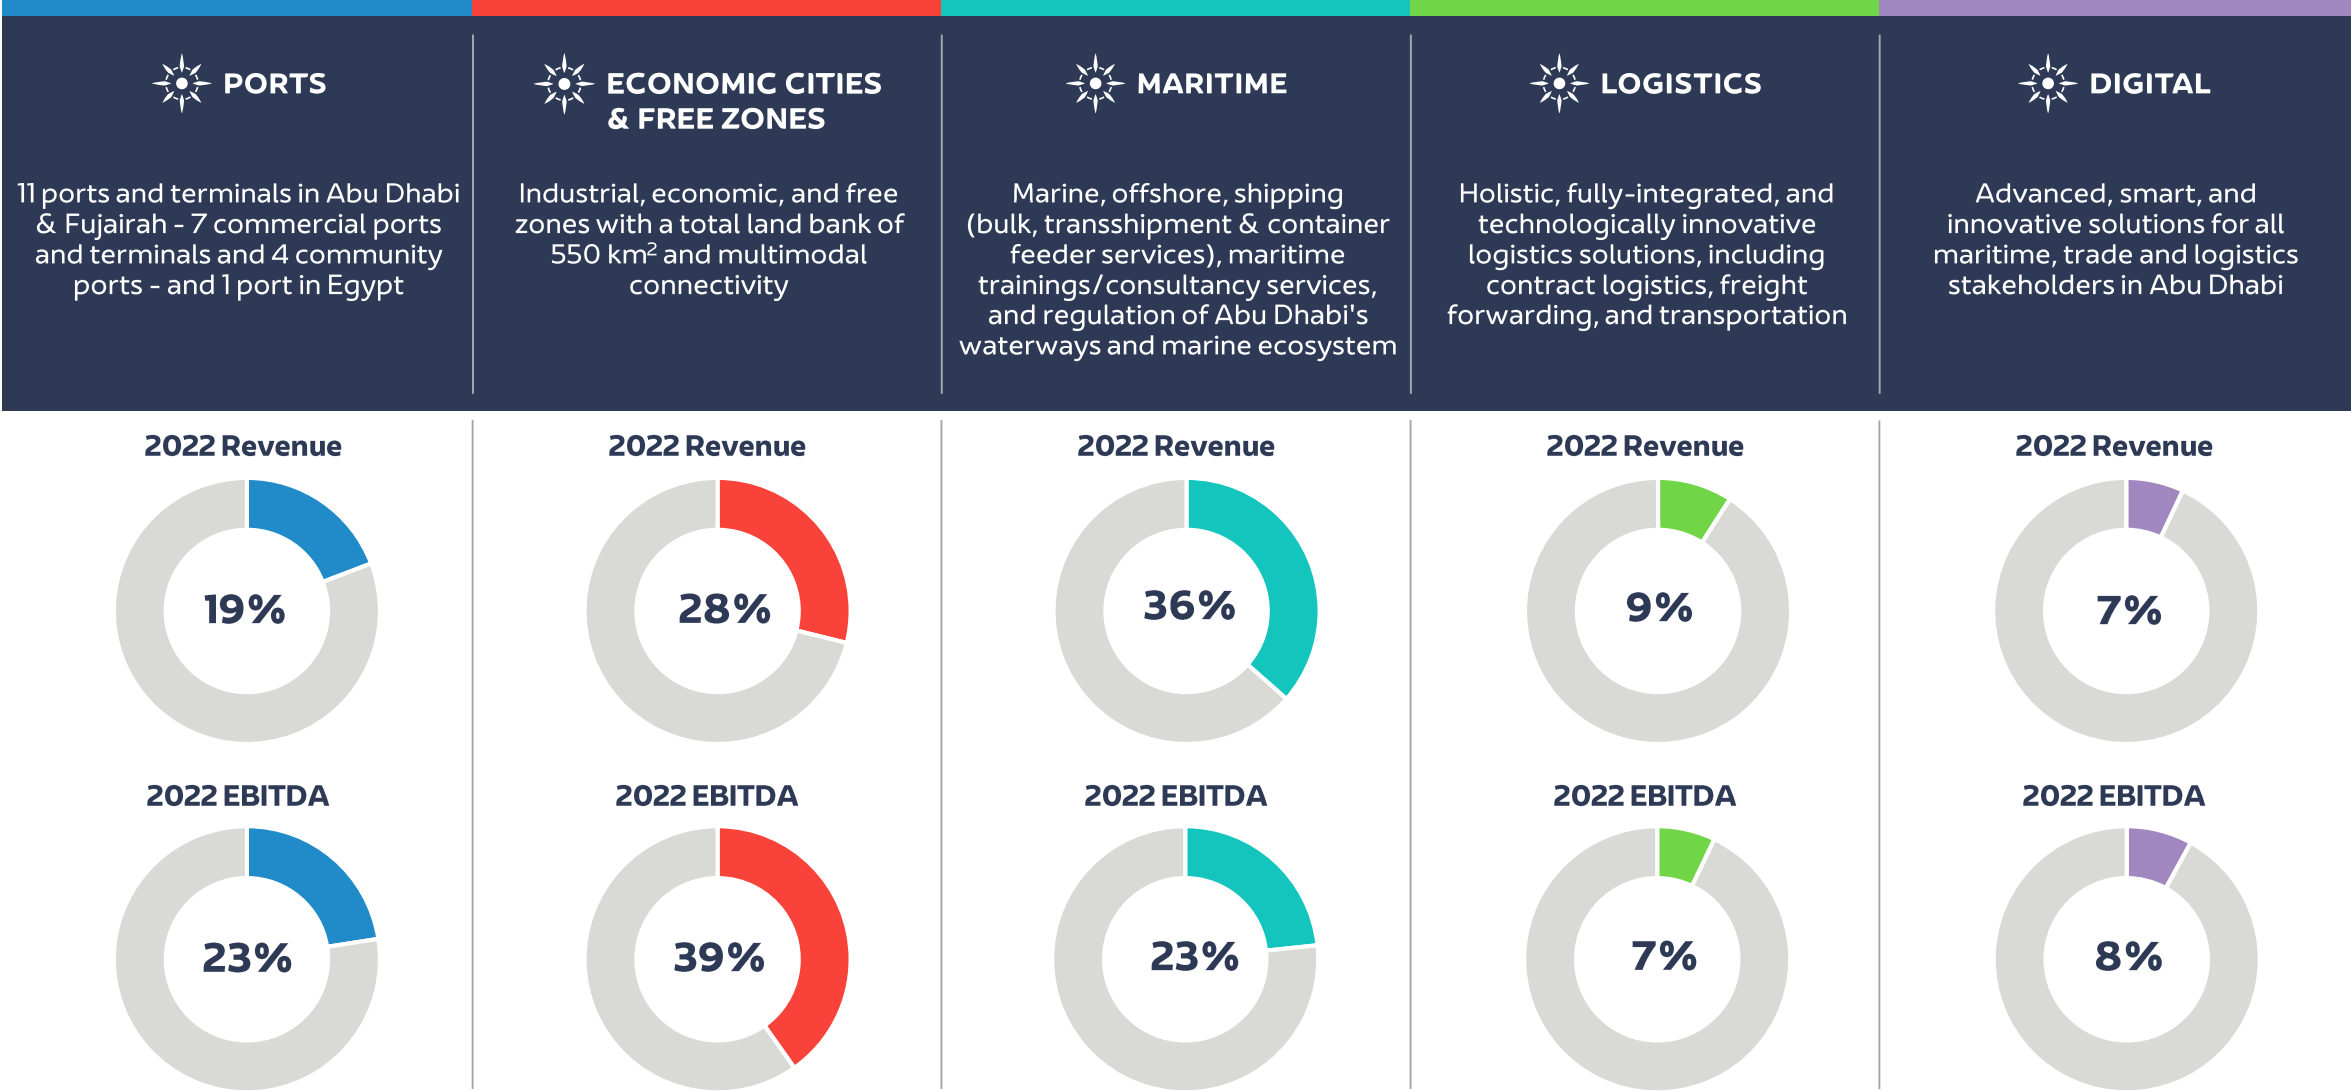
PORTS

11 ports and terminals in Abu Dhabi & Fujairah - 7 commercial ports and terminals and 4 community ports - and 1 port in Egypt

2022 Revenue

19%

2022 EBITDA

23%

ECONOMIC CITIES & FREE ZONES

Industrial, economic, and free zones with a total land bank of 550 km$^2$ and multimodal connectivity

2022 Revenue

28%

2022 EBITDA

39%

MARITIME

Marine, offshore, shipping (bulk, transshipment & container feeder services), maritime trainings/consultancy services, and regulation of Abu Dhabi's waterways and marine ecosystem

2022 Revenue

36%

2022 EBITDA

23%

LOGISTICS

Holistic, fully-integrated, and technologically innovative logistics solutions, including contract logistics, freight forwarding, and transportation

2022 Revenue

9%

2022 EBITDA

7%

DIGITAL

Advanced, smart, and innovative solutions for all maritime, trade and logistics stakeholders in Abu Dhabi

2022 Revenue

7%

2022 EBITDA

8%